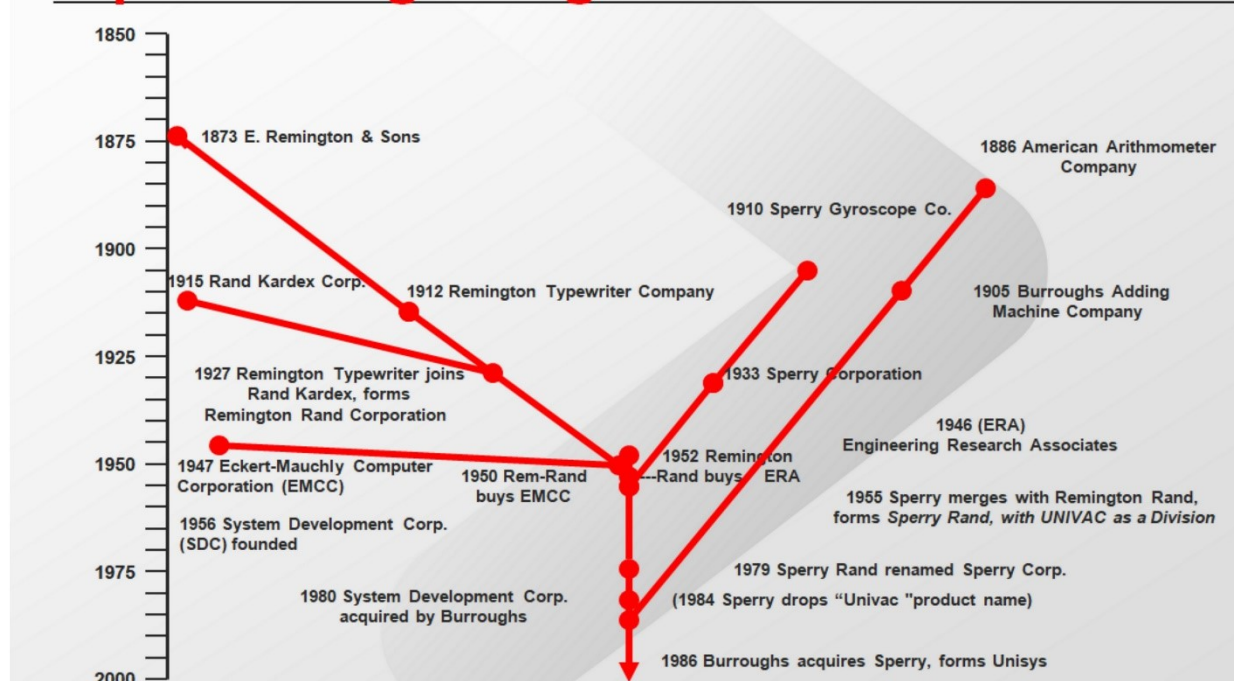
1850

1875

1900

1925

1950

1975

2000

1873 E. Remington & Sons

1886 American Arithmometer Company

1910 Sperry Gyroscope Co.

1915 Rand Kardex Corp.

1912 Remington Typewriter Company

1905 Burroughs Adding Machine Company

1927 Remington Typewriter joins Rand Kardex, forms Remington Rand Corporation

1933 Sperry Corporation

1946 (ERA) Engineering Research Associates

1947 Eckert-Mauchly Computer Corporation (EMCC)

1950 Rem-Rand buys EMCC

1952 Remington --Rand buys ERA

1955 Sperry merges with Remington Rand, forms Sperry Rand, with UNIVAC as a Division

1956 System Development Corp. (SDC) founded

1979 Sperry Rand renamed Sperry Corp.

1980 System Development Corp. acquired by Burroughs

(1984 Sperry drops "Univac "product name)

1986 Burroughs acquires Sperry, forms Unisys